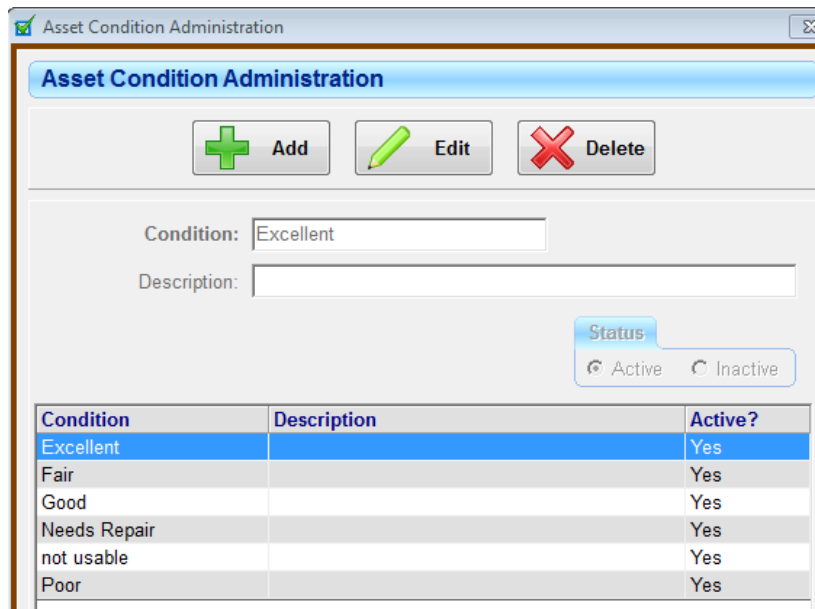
Asset Condition Administration

Asset Condition Administration

Add
Edit
Delete

Condition: Excellent

Description:

Status
Active
Inactive

| Condition | Description | Active? |
|---|---|---|
| Excellent | | Yes |
| Fair | | Yes |
| Good | | Yes |
| Needs Repair | | Yes |
| not usable | | Yes |
| Poor | | Yes |